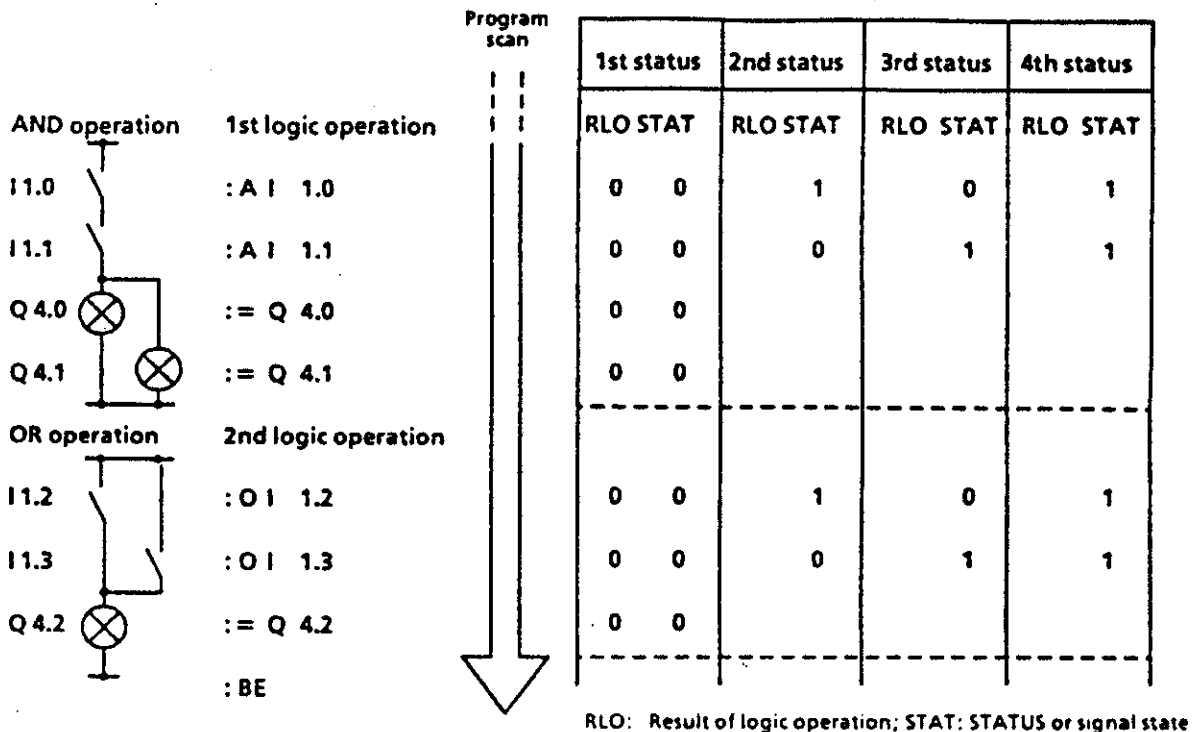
AND operation
I 1.0
I 1.1
Q 4.0
Q 4.1
OR operation
I 1.2
I 1.3
Q 4.2

1st logic operation
: A I 1.0
: A I 1.1
:= Q 4.0
:= Q 4.1
2nd logic operation
: O I 1.2
: O I 1.3
:= Q 4.2
: BE

Program scan

| 1st status | 2nd status | 3rd status | 4th status |
|---|---|---|---|
| RLO STAT | RLO STAT | RLO STAT | RLO STAT |
| 0 0 | 1 | 0 | 1 |
| 0 0 | 0 | 1 | 1 |
| 0 0 | | | |
| 0 0 | | | |
| 0 0 | 1 | 0 | 1 |
| 0 0 | 0 | 1 | 1 |
| 0 0 | | | |

RLO: Result of logic operation; STAT: STATUS or signal state